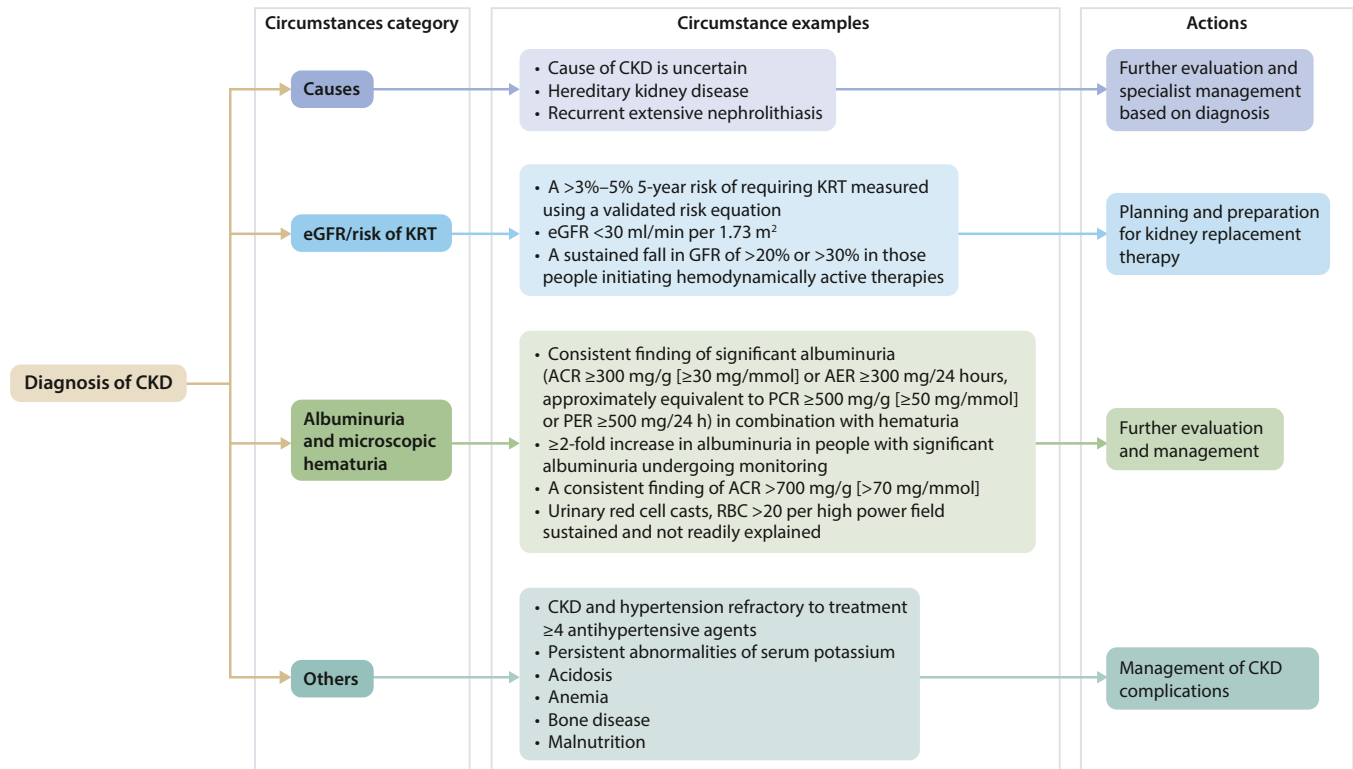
Circumstances category

Circumstance examples

Actions

Diagnosis of CKD

Causes

• Cause of CKD is uncertain
• Hereditary kidney disease
• Recurrent extensive nephrolithiasis

Further evaluation and specialist management based on diagnosis

eGFR/risk of KRT

• A >3%–5% 5-year risk of requiring KRT measured using a validated risk equation
• eGFR <30 ml/min per 1.73 m$^2$
• A sustained fall in GFR of >20% or >30% in those people initiating hemodynamically active therapies

Planning and preparation for kidney replacement therapy

Albuminuria and microscopic hematuria

• Consistent finding of significant albuminuria (ACR ≥300 mg/g [≥30 mg/mmol] or AER ≥300 mg/24 hours, approximately equivalent to PCR ≥500 mg/g [≥50 mg/mmol] or PER ≥500 mg/24 h) in combination with hematuria
• ≥2-fold increase in albuminuria in people with significant albuminuria undergoing monitoring
• A consistent finding of ACR >700 mg/g [>70 mg/mmol]
• Urinary red cell casts, RBC >20 per high power field sustained and not readily explained

Further evaluation and management

Others

• CKD and hypertension refractory to treatment ≥4 antihypertensive agents
• Persistent abnormalities of serum potassium
• Acidosis
• Anemia
• Bone disease
• Malnutrition

Management of CKD complications